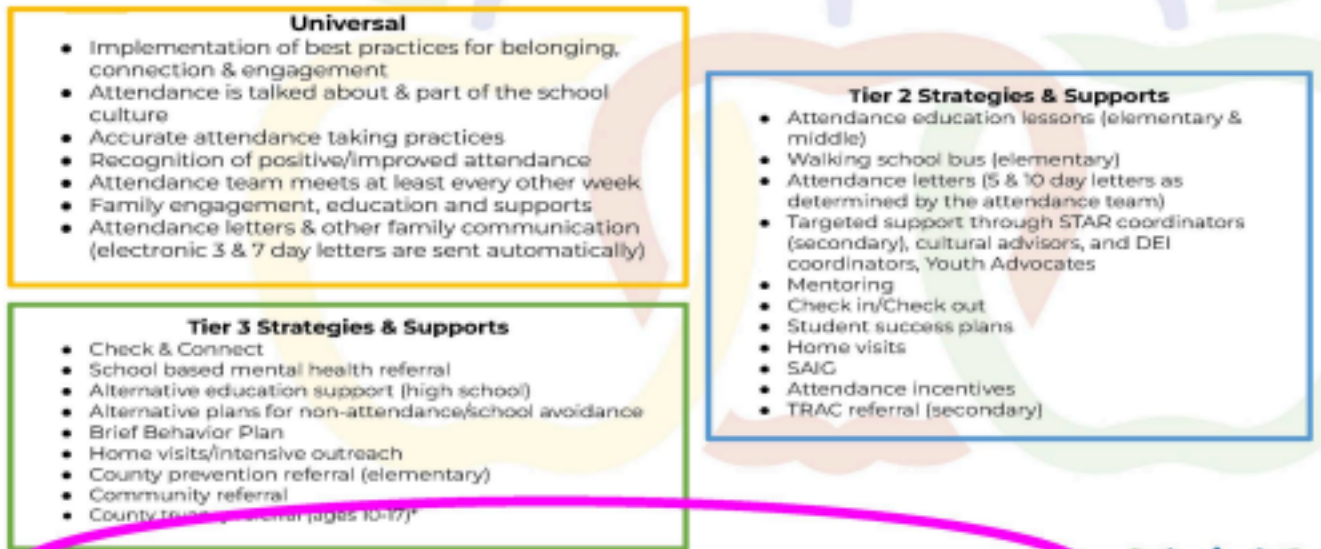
**Universal**

- Implementation of best practices for belonging, connection & engagement
- Attendance is talked about & part of the school culture
- Accurate attendance taking practices
- Recognition of positive/improved attendance
- Attendance team meets at least every other week
- Family engagement, education and supports
- Attendance letters & other family communication (electronic 3 & 7 day letters are sent automatically)

**Tier 3 Strategies & Supports**

- Check & Connect
- School based mental health referral
- Alternative education support (high school)
- Alternative plans for non-attendance/school avoidance
- Brief Behavior Plan
- Home visits/intensive outreach
- County prevention referral (elementary)
- Community referral
- County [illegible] referral (ages 10-17)*

**Tier 2 Strategies & Supports**

- Attendance education lessons (elementary & middle)
- Walking school bus (elementary)
- Attendance letters (5 & 10 day letters as determined by the attendance team)
- Targeted support through STAR coordinators (secondary), cultural advisors, and DEI coordinators, Youth Advocates
- Mentoring
- Check in/Check out
- Student success plans
- Home visits
- SAIG
- Attendance incentives
- TRAC referral (secondary)